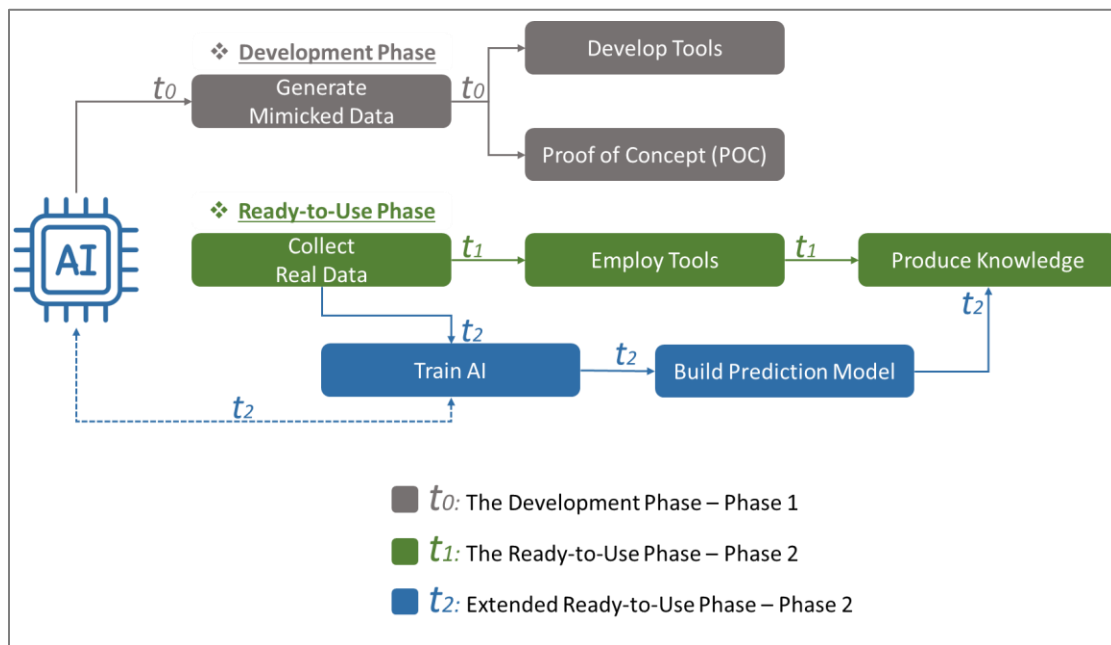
❖ Development Phase

$t_0$

Generate Mimicked Data

$t_0$

Develop Tools

Proof of Concept (POC)

AI

❖ Ready-to-Use Phase

Collect Real Data

$t_1$

Employ Tools

$t_1$

Produce Knowledge

$t_2$

$t_2$

Train AI

$t_2$

Build Prediction Model

$t_2$

$t_0$: The Development Phase – Phase 1

$t_1$: The Ready-to-Use Phase – Phase 2

$t_2$: Extended Ready-to-Use Phase – Phase 2